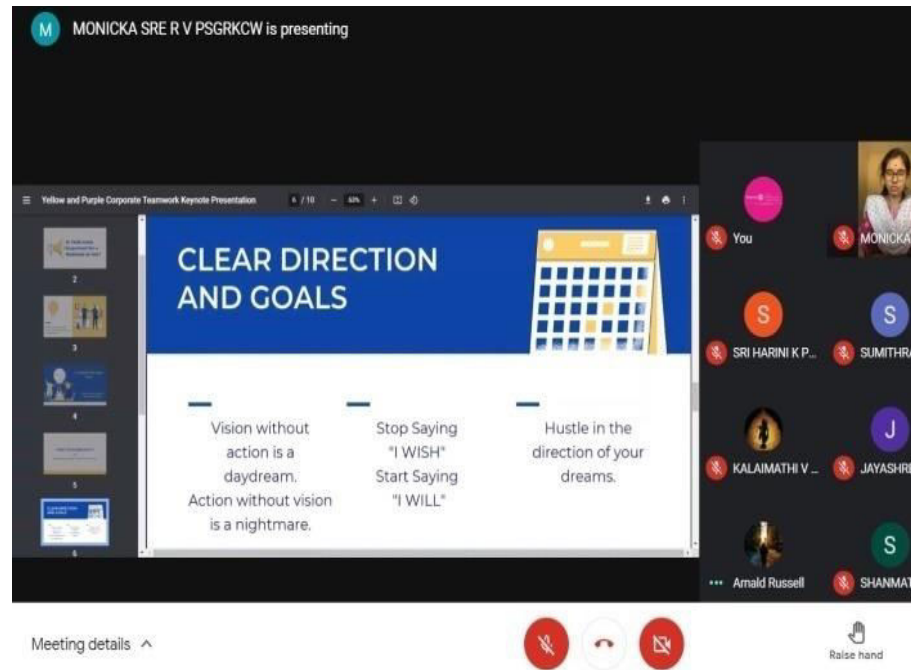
M MONICKA SRE R V PSGRKCW is presenting

Yellow and Purple Corporate Teamwork Keynote Presentation 6 / 10 — 60% +

2

3

4

5

6

CLEAR DIRECTION AND GOALS

Vision without action is a daydream. Action without vision is a nightmare.

Stop Saying "I WISH" Start Saying "I WILL"

Hustle in the direction of your dreams.

You

MONICKA

S
SRI HARINI K P...

S
SUMITHRA

KALAIMATHI V ...

J
JAYASHRI

Arnald Russell

S
SHANMAT

Meeting details ^

Raise hand